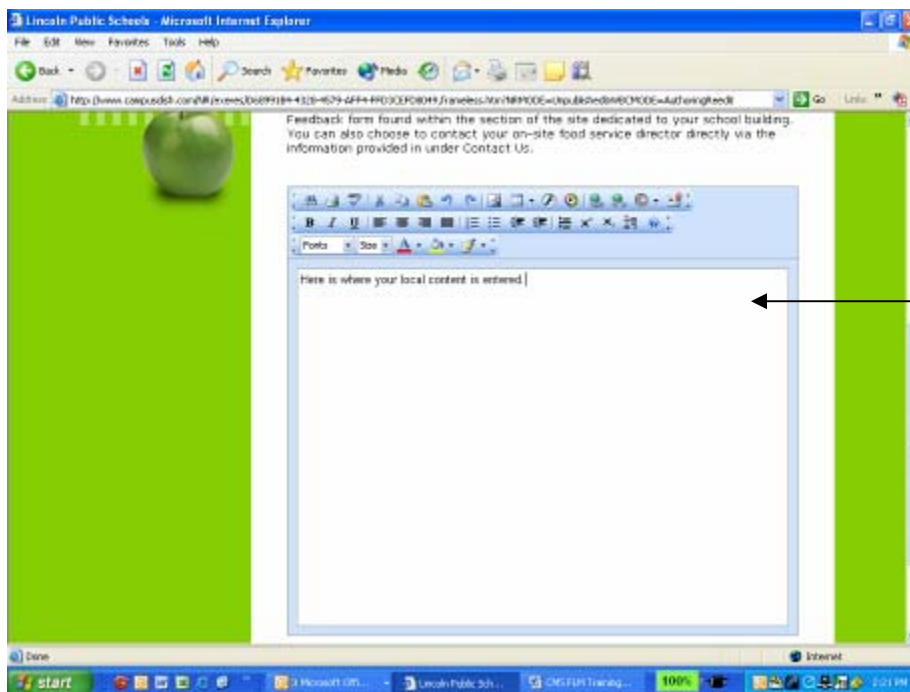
Lincoln Public Schools - Microsoft Internet Explorer

File Edit View Favorites Tools Help

Back Search Favorites Media

Address http://www.campusdish.com/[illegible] Go Links

Feedback form found within the section of the site dedicated to your school building. You can also choose to contact your on-site food service director directly via the information provided in under Contact Us.

Fonts Size

Here is where your local content is entered.

Done

Internet

start

3 Microsoft Off...

Lincoln Public Sch...

CMS FLM Training...

100%

2:21 PM